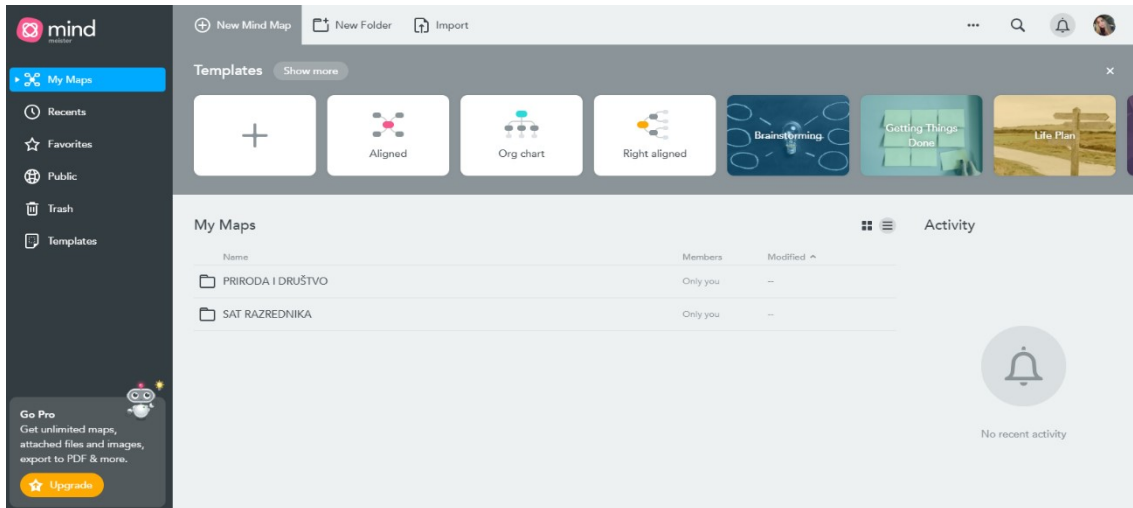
mind meister

My Maps
Recents
Favorites
Public
Trash
Templates

Go Pro
Get unlimited maps, attached files and images, export to PDF & more.
Upgrade

New Mind Map
New Folder
Import
...

Templates
Show more
×

+
Aligned
Org chart
Right aligned
Brainstorming
Getting Things Done
Life Plan

My Maps

| Name | Members | Modified ^ |
|---|---|---|
| PRIRODA I DRUŠTVO | Only you | – |
| SAT RAZREDNIKA | Only you | – |

Activity

No recent activity